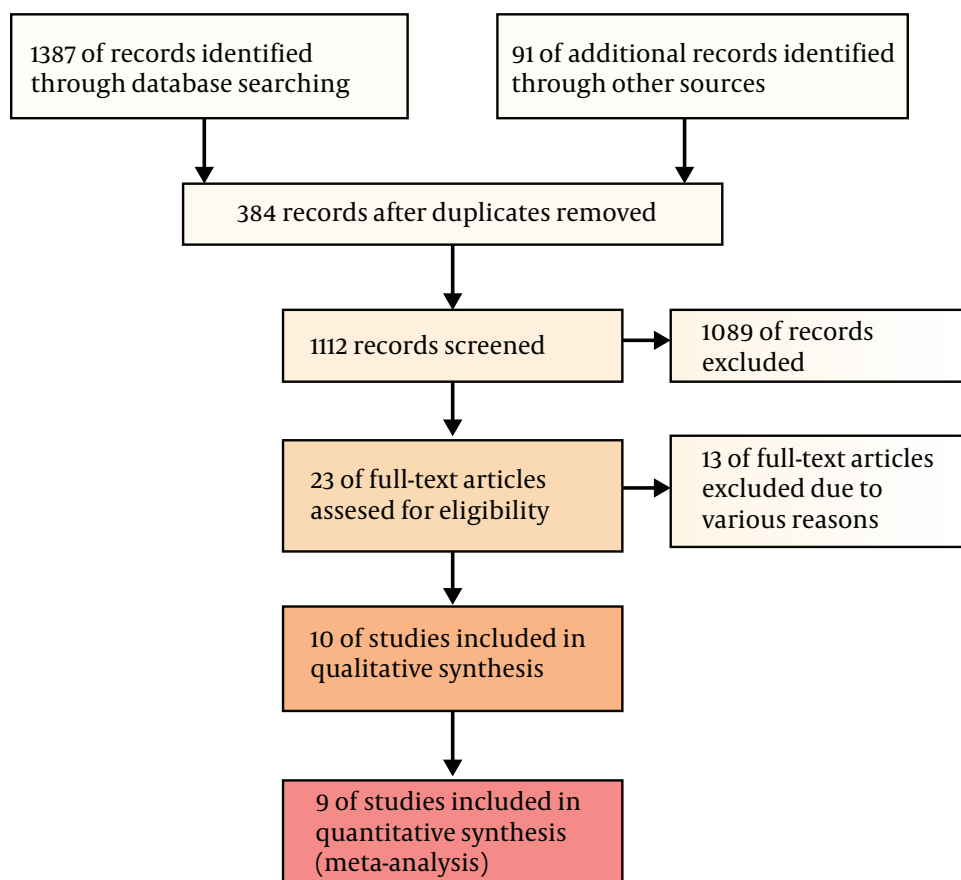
1387 of records identified through database searching

91 of additional records identified through other sources

384 records after duplicates removed

1112 records screened

1089 of records excluded

23 of full-text articles assesed for eligibility

13 of full-text articles excluded due to various reasons

10 of studies included in qualitative synthesis

9 of studies included in quantitative synthesis (meta-analysis)